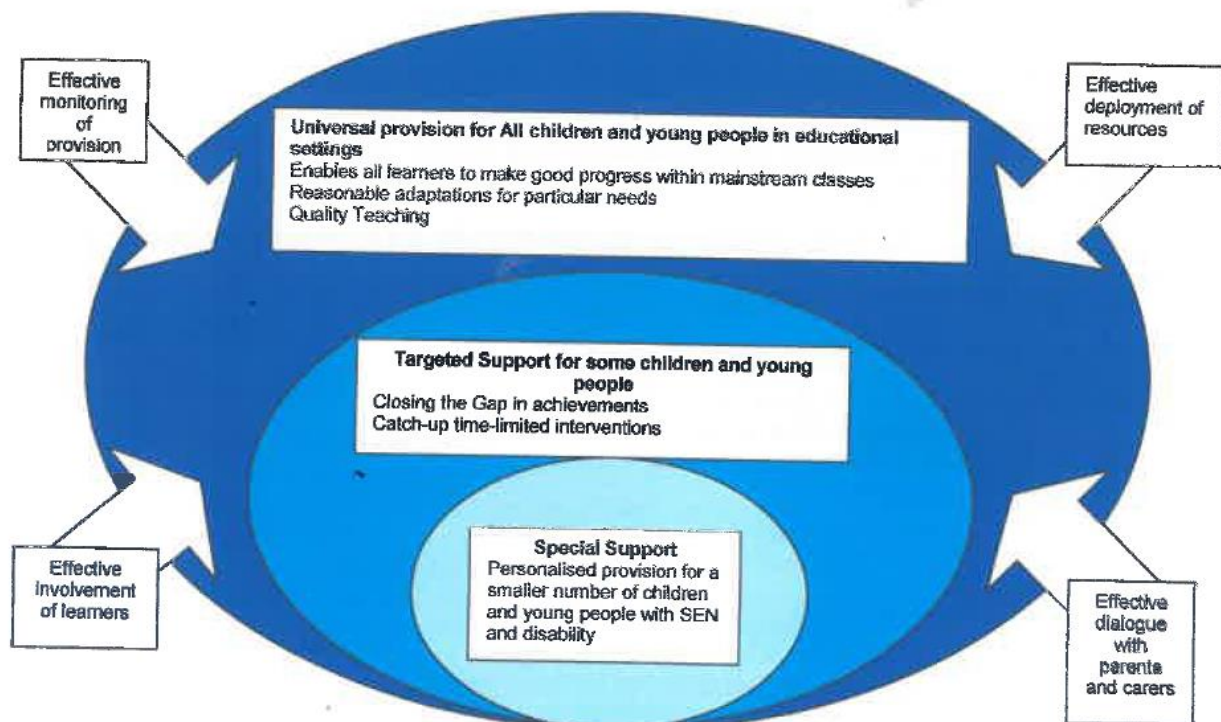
Effective monitoring of provision

Effective deployment of resources

**Universal provision for All children and young people in educational settings**
Enables all learners to make good progress within mainstream classes
Reasonable adaptations for particular needs
Quality Teaching

**Targeted Support for some children and young people**
Closing the Gap in achievements
Catch-up time-limited interventions

**Special Support**
Personalised provision for a smaller number of children and young people with SEN and disability

Effective involvement of learners

Effective dialogue with parents and carers